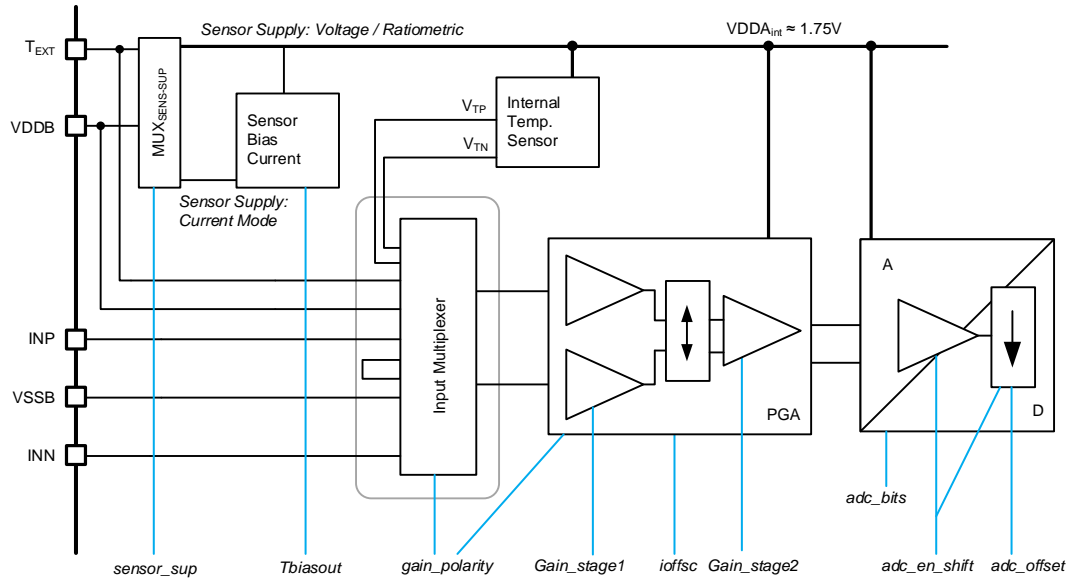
Sensor Supply: Voltage / Ratiometric

VDDA$_{int}$ ≈ 1.75V

T$_{EXT}$

VDDB

MUX$_{SENS-SUP}$

Sensor Bias Current

$V_{TP}$

$V_{TN}$

Internal Temp. Sensor

Sensor Supply: Current Mode

Input Multiplexer

PGA

A

D

INP

VSSB

INN

sensor_sup

Tbiasout

gain_polarity

Gain_stage1

ioffsc

Gain_stage2

adc_bits

adc_en_shift

adc_offset